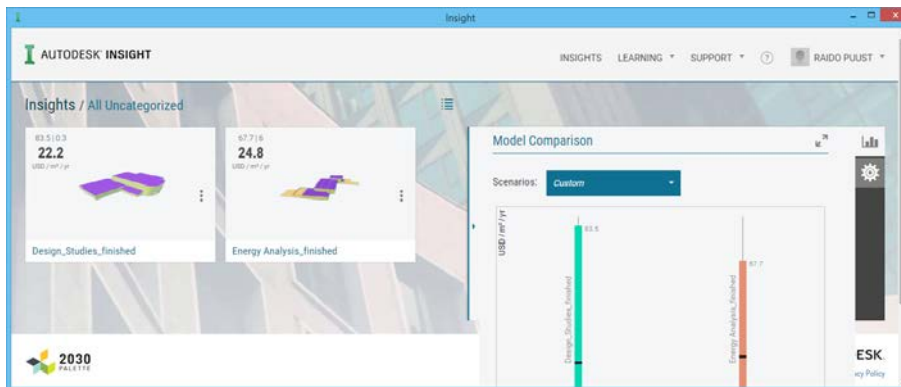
Insight

AUTODESK® INSIGHT

INSIGHTS LEARNING ▾ SUPPORT ▾ ? RAIDO PUUST ▾

Insights / All Uncategorized

83.5 | 0.3
22.2
USD / m² / yr

Design_Studies_finished

67.7 | 6
24.8
USD / m² / yr

Energy Analysis_finished

Model Comparison

Scenarios: Custom

USD / m² / yr

83.5

Design_Studies_finished

67.7

Energy Analysis_finished

2030
PALETTE

ESK.
acy Policy